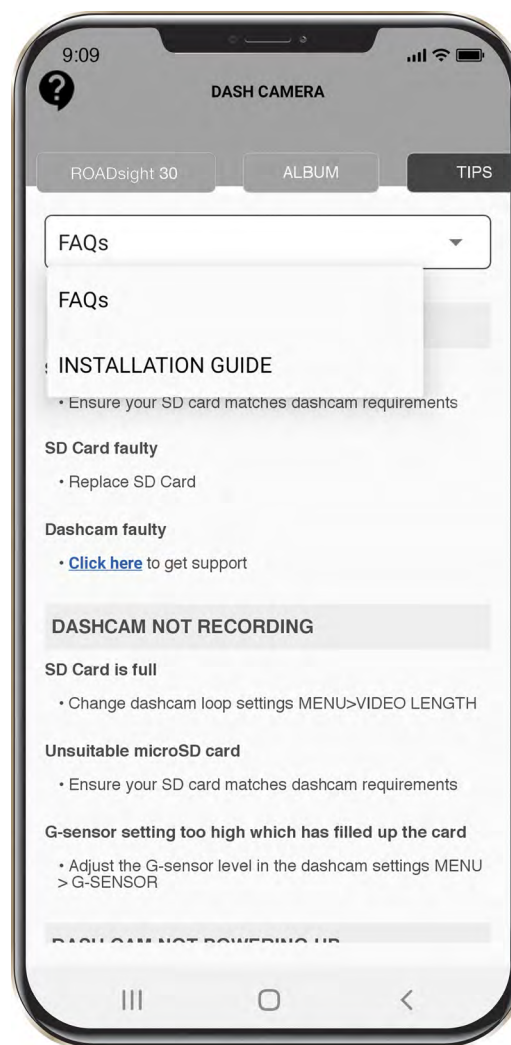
9:09

DASH CAMERA

ROADsight 30

ALBUM

TIPS

FAQs

FAQs

INSTALLATION GUIDE

• Ensure your SD card matches dashcam requirements

SD Card faulty

• Replace SD Card

Dashcam faulty

• Click here to get support

DASHCAM NOT RECORDING

SD Card is full

• Change dashcam loop settings MENU>VIDEO LENGTH

Unsuitable microSD card

• Ensure your SD card matches dashcam requirements

G-sensor setting too high which has filled up the card

• Adjust the G-sensor level in the dashcam settings MENU > G-SENSOR

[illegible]